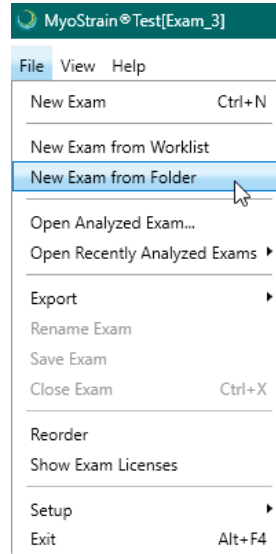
MyoStrain®Test[Exam_3]

File View Help

New Exam Ctrl+N

New Exam from Worklist

New Exam from Folder

Open Analyzed Exam...

Open Recently Analyzed Exams

Export

Rename Exam

Save Exam

Close Exam Ctrl+X

Reorder

Show Exam Licenses

Setup

Exit Alt+F4